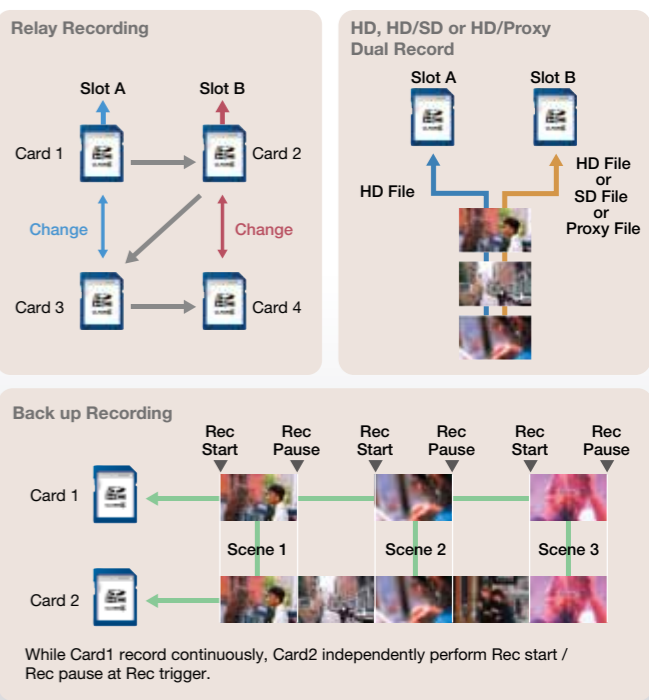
Relay Recording

Slot A

Slot B

Card 1

Card 2

Change

Change

Card 3

Card 4

HD, HD/SD or HD/Proxy Dual Record

Slot A

Slot B

HD File

HD File or SD File or Proxy File

Back up Recording

Rec Start

Rec Pause

Rec Start

Rec Pause

Rec Start

Rec Pause

Card 1

Scene 1

Scene 2

Scene 3

Card 2

While Card1 record continuously, Card2 independently perform Rec start / Rec pause at Rec trigger.